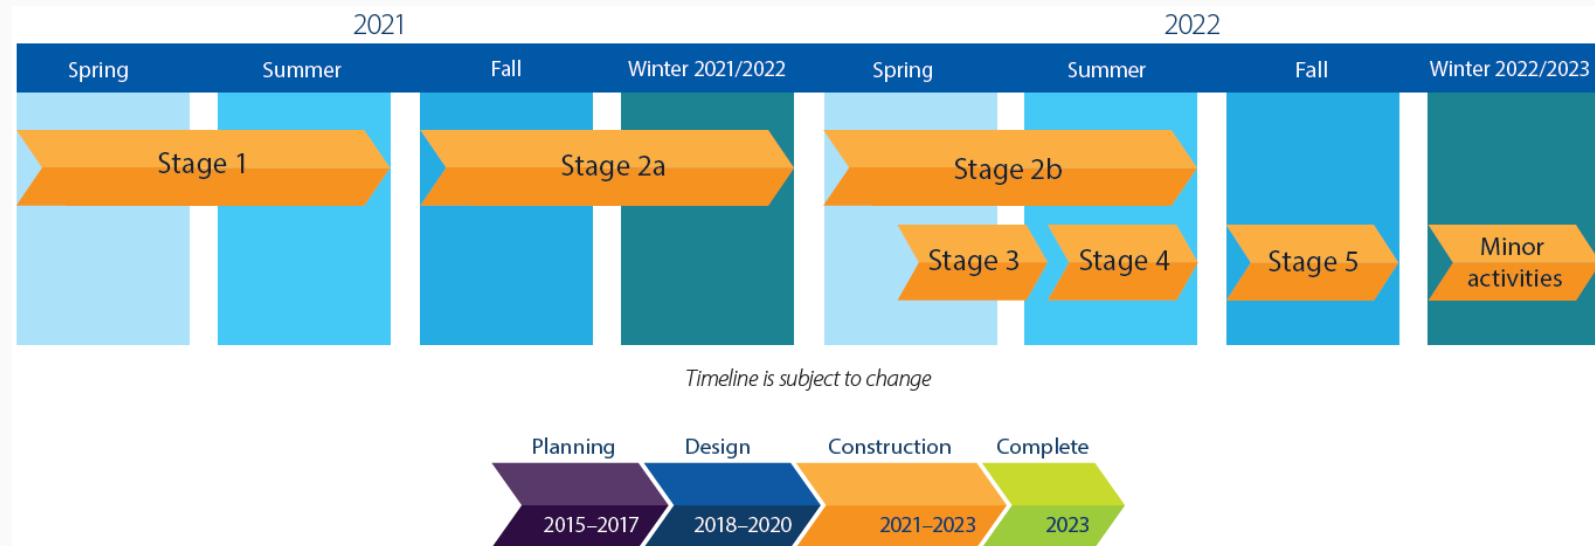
2021

2022

| Spring | Summer | Fall | Winter 2021/2022 | Spring | Summer | Fall | Winter 2022/2023 |
|---|---|---|---|---|---|---|---|

Stage 1

Stage 2a

Stage 2b

Stage 3

Stage 4

Stage 5

Minor activities

Timeline is subject to change

Planning
2015–2017

Design
2018–2020

Construction
2021–2023

Complete
2023